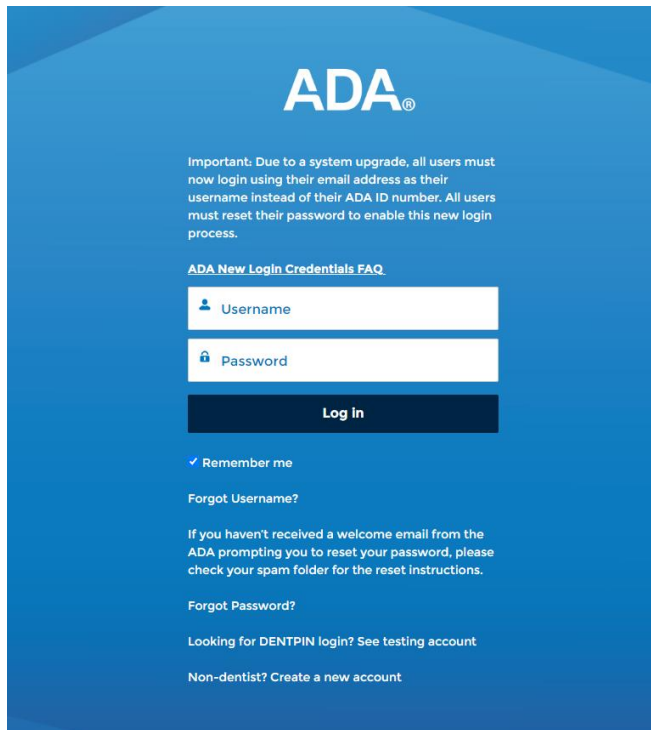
ADA®

Important: Due to a system upgrade, all users must now login using their email address as their username instead of their ADA ID number. All users must reset their password to enable this new login process.

ADA New Login Credentials FAQ

Username

Password

Log in

✓ Remember me

Forgot Username?

If you haven't received a welcome email from the ADA prompting you to reset your password, please check your spam folder for the reset instructions.

Forgot Password?

Looking for DENTPIN login? See testing account

Non-dentist? Create a new account